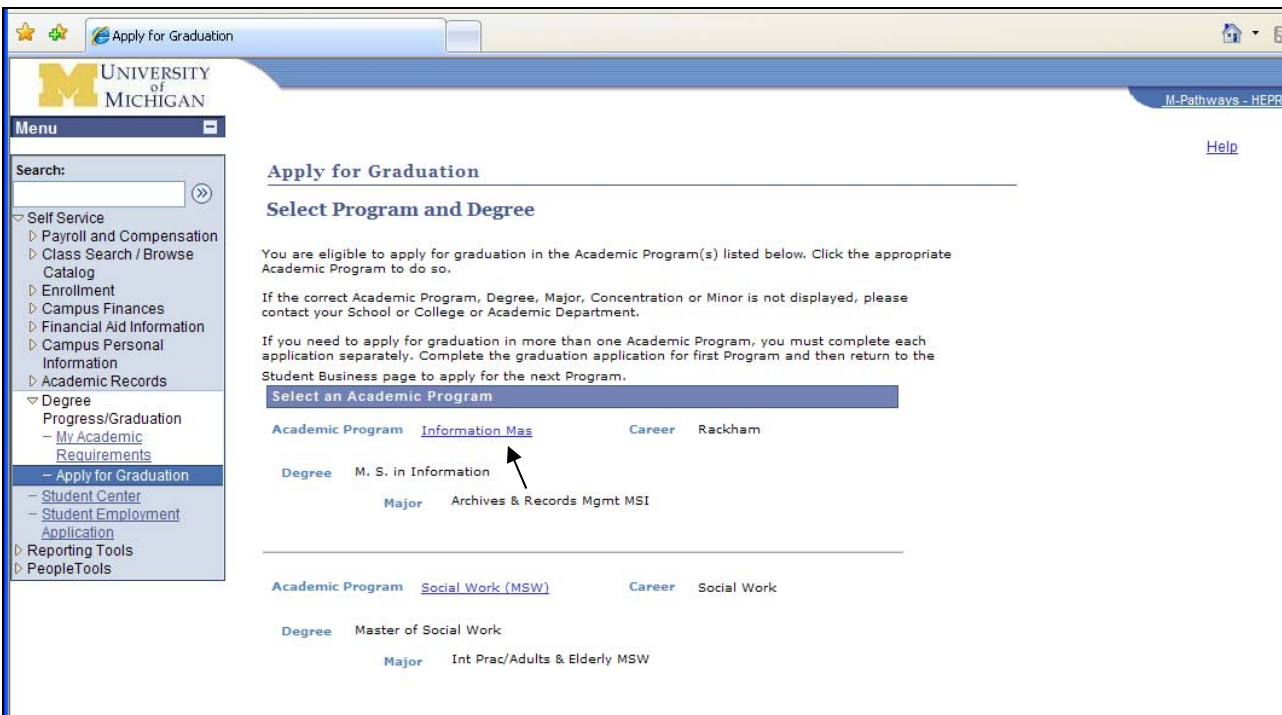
Apply for Graduation

UNIVERSITY of MICHIGAN

M-Pathways - HEPR

Menu

Search:

Self Service
Payroll and Compensation
Class Search / Browse Catalog
Enrollment
Campus Finances
Financial Aid Information
Campus Personal Information
Academic Records
Degree Progress/Graduation
– My Academic Requirements
– Apply for Graduation
– Student Center
– Student Employment Application
Reporting Tools
PeopleTools

Help

Apply for Graduation

Select Program and Degree

You are eligible to apply for graduation in the Academic Program(s) listed below. Click the appropriate Academic Program to do so.

If the correct Academic Program, Degree, Major, Concentration or Minor is not displayed, please contact your School or College or Academic Department.

If you need to apply for graduation in more than one Academic Program, you must complete each application separately. Complete the graduation application for first Program and then return to the Student Business page to apply for the next Program.

Select an Academic Program

Academic Program Information Mas Career Rackham

Degree M. S. in Information

Major Archives & Records Mgmt MSI

Academic Program Social Work (MSW) Career Social Work

Degree Master of Social Work

Major Int Prac/Adults & Elderly MSW